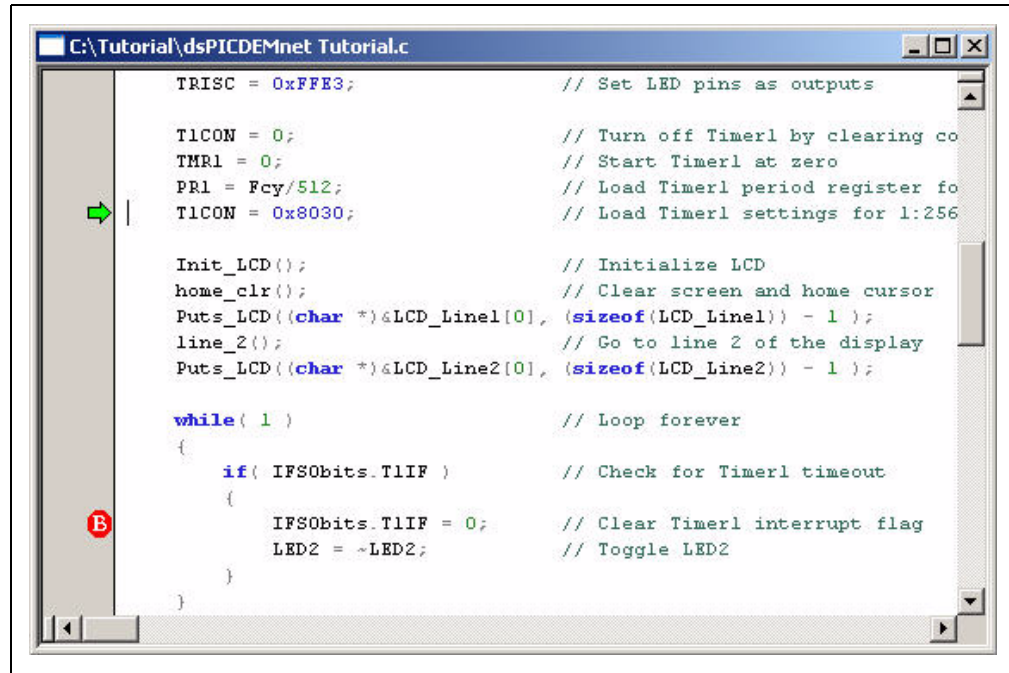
C:\Tutorial\dsPICDEMnet Tutorial.c

TRISC = 0xFFE3;                    // Set LED pins as outputs

T1CON = 0;                         // Turn off Timer1 by clearing co
TMR1 = 0;                          // Start Timer1 at zero
PR1 = Fcy/512;                     // Load Timer1 period register fo
T1CON = 0x8030;                    // Load Timer1 settings for 1:256

Init_LCD();                        // Initialize LCD
home_clr();                        // Clear screen and home cursor
Puts_LCD((char *)&LCD_Line1[0], (sizeof(LCD_Line1)) - 1 );
line_2();                          // Go to line 2 of the display
Puts_LCD((char *)&LCD_Line2[0], (sizeof(LCD_Line2)) - 1 );

while( 1 )                         // Loop forever
{
    if( IFS0bits.T1IF )            // Check for Timer1 timeout
    {
        IFS0bits.T1IF = 0;         // Clear Timer1 interrupt flag
        LED2 = ~LED2;              // Toggle LED2
    }
}

B